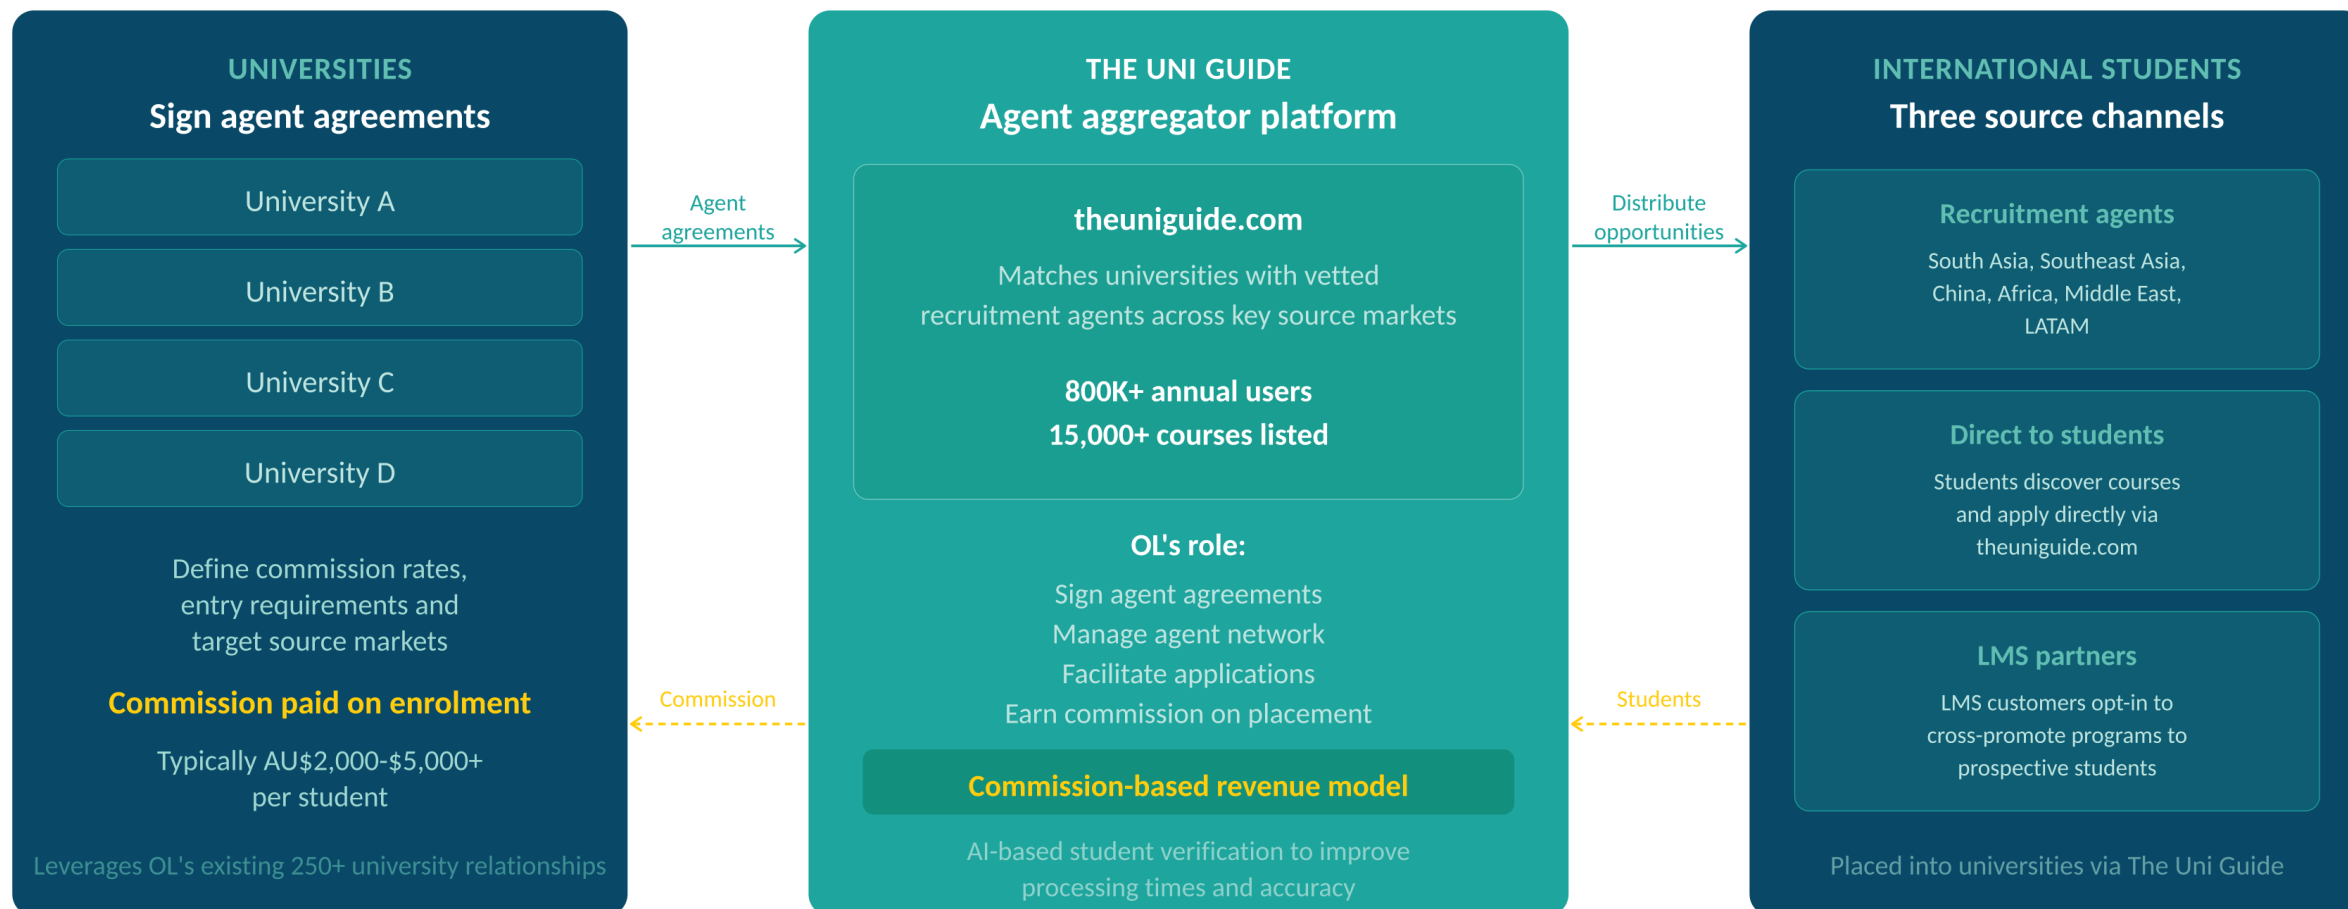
UNIVERSITIES
Sign agent agreements

University A

University B

University C

University D

Define commission rates, entry requirements and target source markets

Commission paid on enrolment

Typically AU$2,000-$5,000+ per student

Leverages OL's existing 250+ university relationships

Agent agreements

Commission

THE UNI GUIDE
Agent aggregator platform

theuniguide.com

Matches universities with vetted recruitment agents across key source markets

800K+ annual users
15,000+ courses listed

OL's role:

Sign agent agreements
Manage agent network
Facilitate applications
Earn commission on placement

Commission-based revenue model

AI-based student verification to improve processing times and accuracy

Distribute opportunities

Students

INTERNATIONAL STUDENTS
Three source channels

Recruitment agents

South Asia, Southeast Asia, China, Africa, Middle East, LATAM

Direct to students

Students discover courses and apply directly via theuniguide.com

LMS partners

LMS customers opt-in to cross-promote programs to prospective students

Placed into universities via The Uni Guide